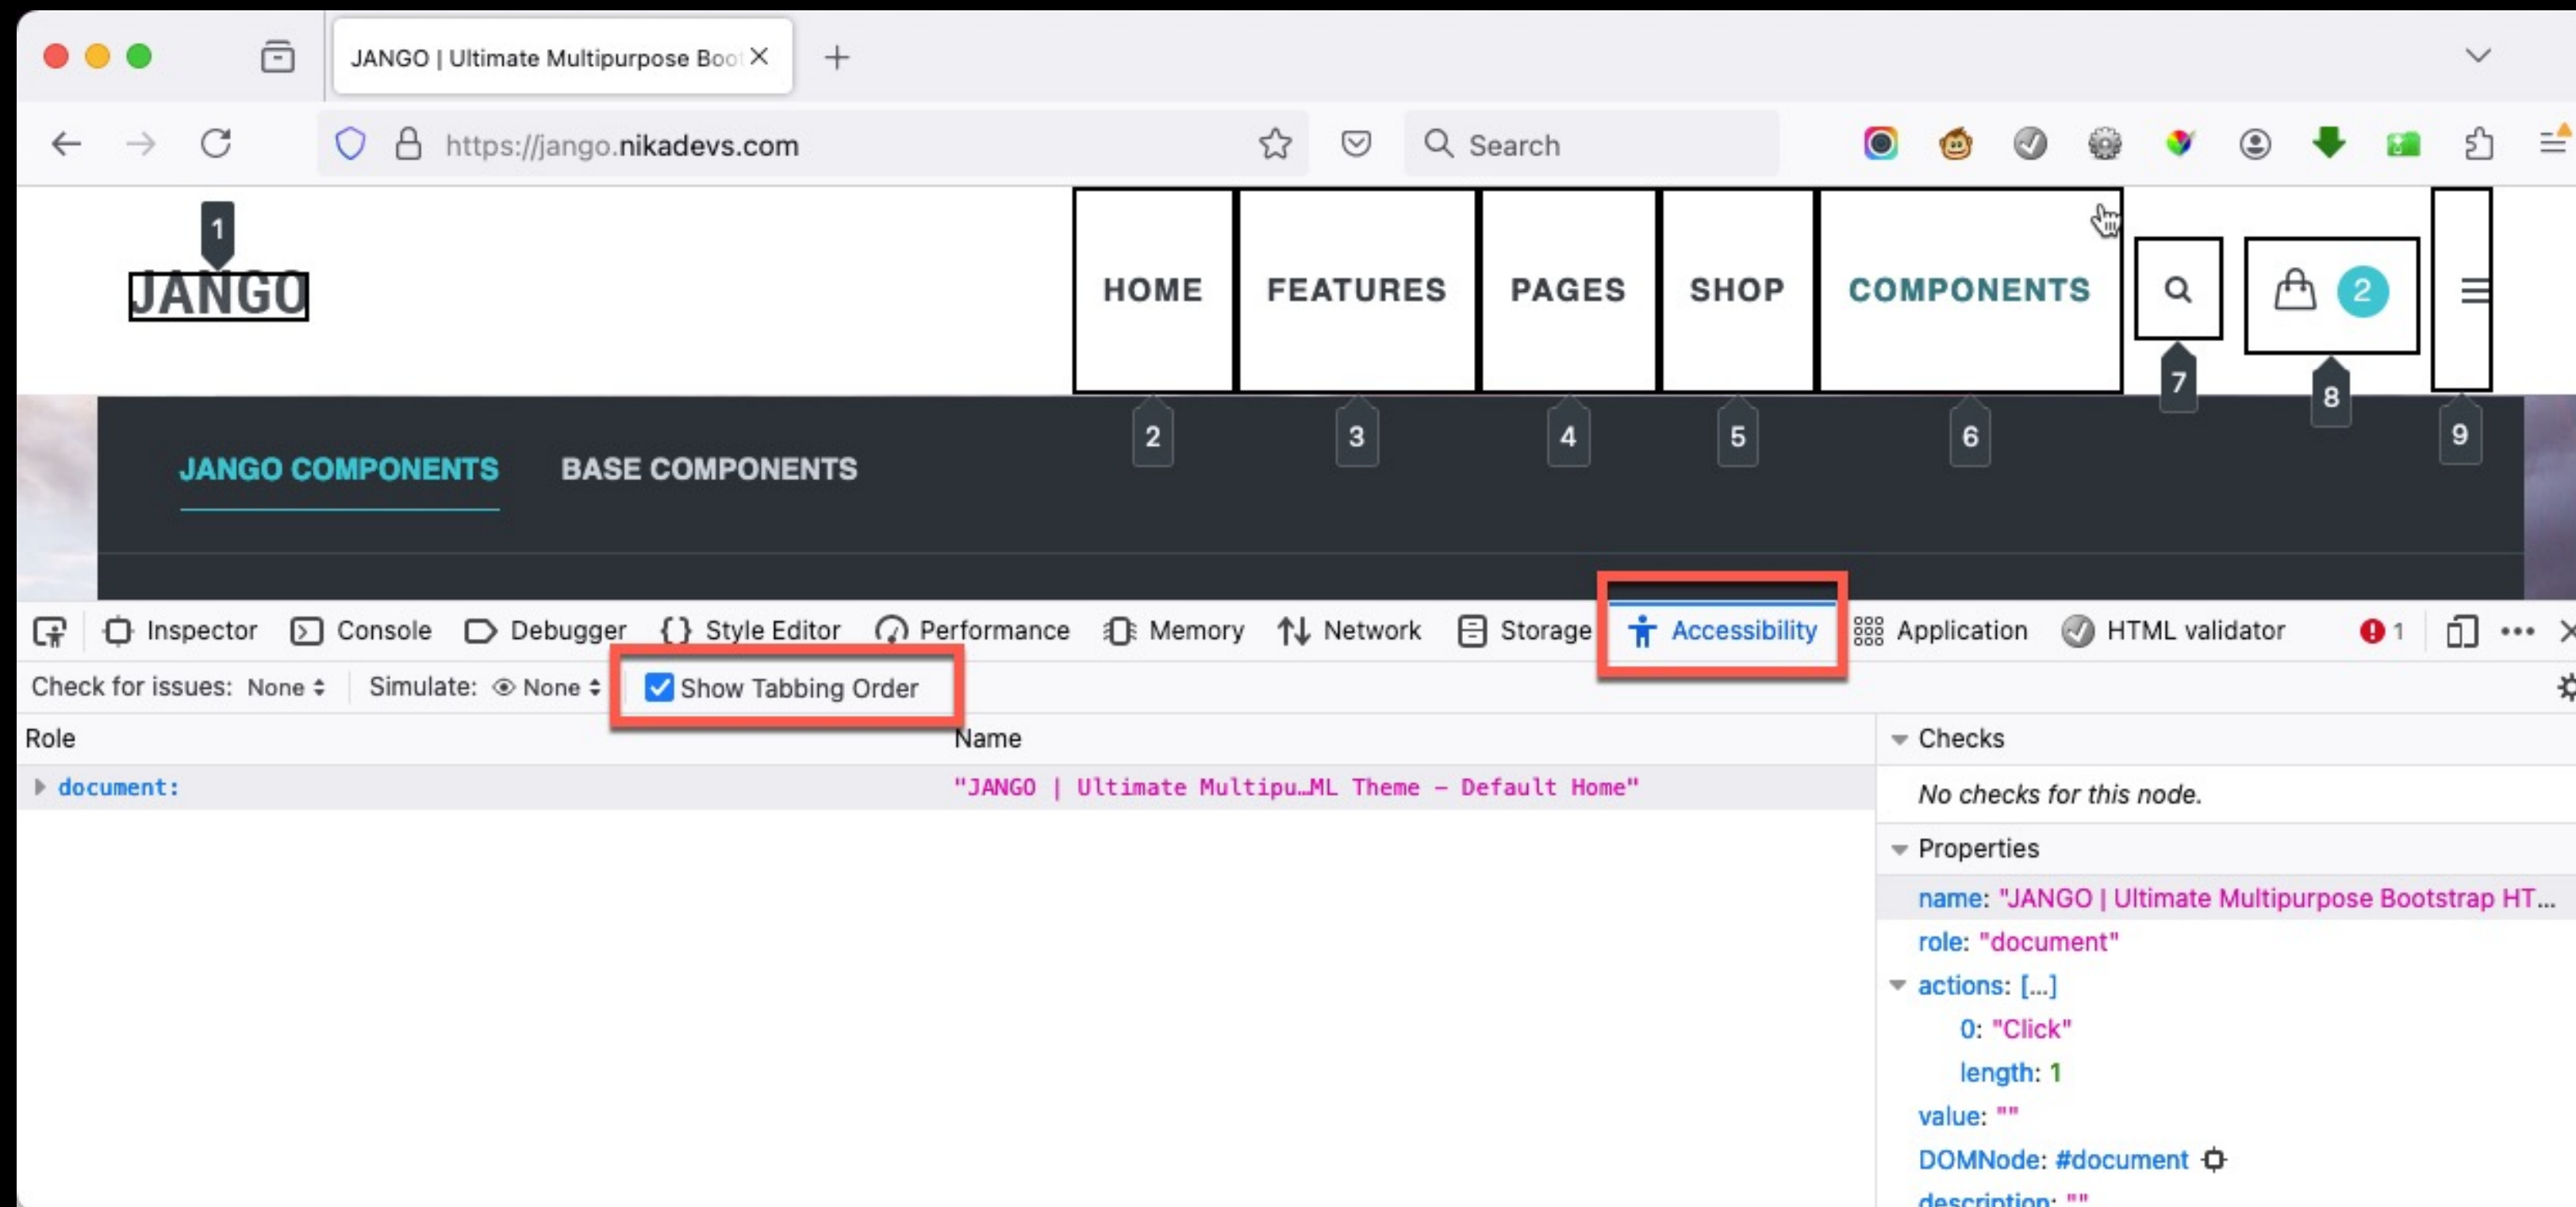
JANGO | Ultimate Multipurpose Boo ×

https://jango.nikadevs.com

Search

1
JANGO

HOME FEATURES PAGES SHOP COMPONENTS

2 3 4 5 6 7 8 9

2

JANGO COMPONENTS BASE COMPONENTS

Inspector Console Debugger Style Editor Performance Memory Network Storage Accessibility Application HTML validator 1

Check for issues: None Simulate: None Show Tabbing Order

| Role | Name |
|---|---|
| document: | "JANGO \| Ultimate Multipu…ML Theme – Default Home" |

Checks
No checks for this node.

Properties
name: "JANGO | Ultimate Multipurpose Bootstrap HT…
role: "document"
actions: […]
0: "Click"
length: 1
value: ""
DOMNode: #document
description: ""